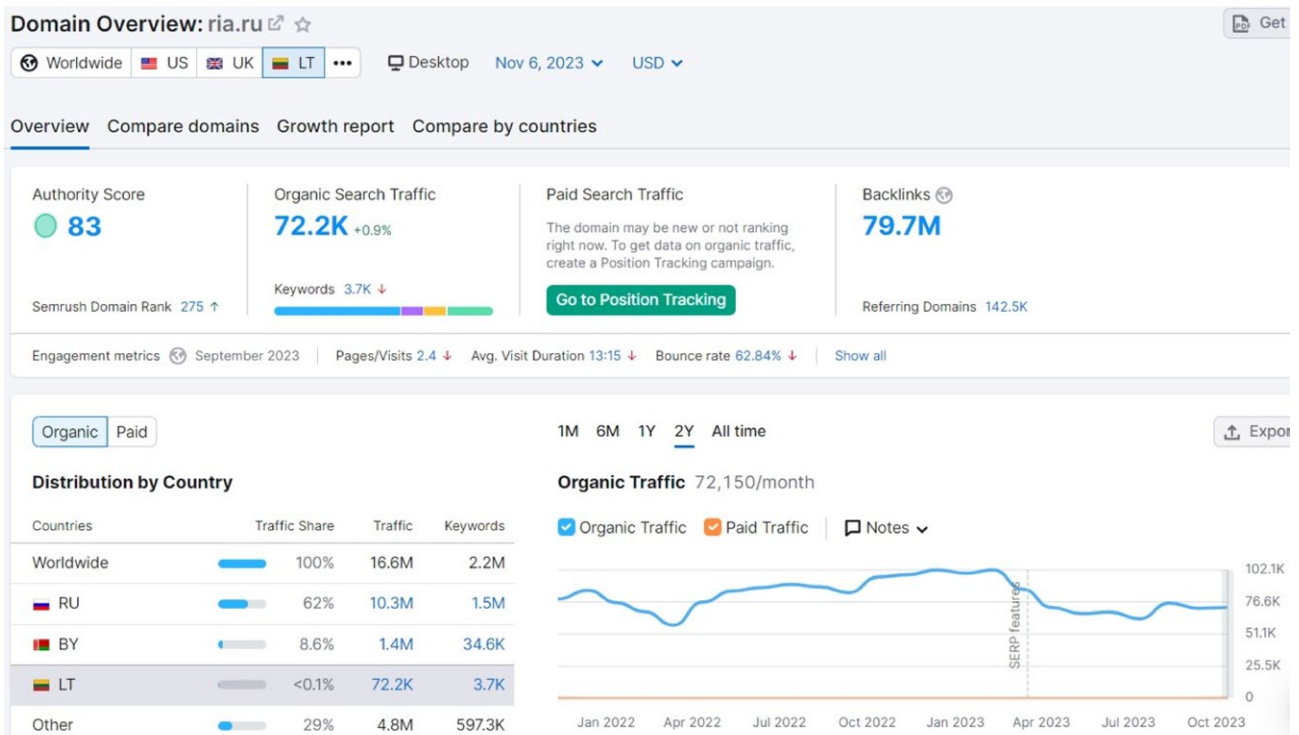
Domain Overview: ria.ru

Get

Worldwide US UK LT ••• Desktop Nov 6, 2023 USD

Overview Compare domains Growth report Compare by countries

Authority Score
83
Semrush Domain Rank 275 ↑

Organic Search Traffic
72.2K +0.9%
Keywords 3.7K ↓

Paid Search Traffic
The domain may be new or not ranking right now. To get data on organic traffic, create a Position Tracking campaign.
Go to Position Tracking

Backlinks
79.7M
Referring Domains 142.5K

Engagement metrics September 2023 | Pages/Visits 2.4 ↓ Avg. Visit Duration 13:15 ↓ Bounce rate 62.84% ↓ | Show all

Organic Paid

1M 6M 1Y 2Y All time

Expor

Distribution by Country

| Countries | Traffic Share | Traffic | Keywords |
|---|---|---|---|
| Worldwide | 100% | 16.6M | 2.2M |
| RU | 62% | 10.3M | 1.5M |
| BY | 8.6% | 1.4M | 34.6K |
| LT | <0.1% | 72.2K | 3.7K |
| Other | 29% | 4.8M | 597.3K |

Organic Traffic 72,150/month

Organic Traffic Paid Traffic Notes

102.1K
76.6K
51.1K
25.5K
0

SERP features

Jan 2022 Apr 2022 Jul 2022 Oct 2022 Jan 2023 Apr 2023 Jul 2023 Oct 2023